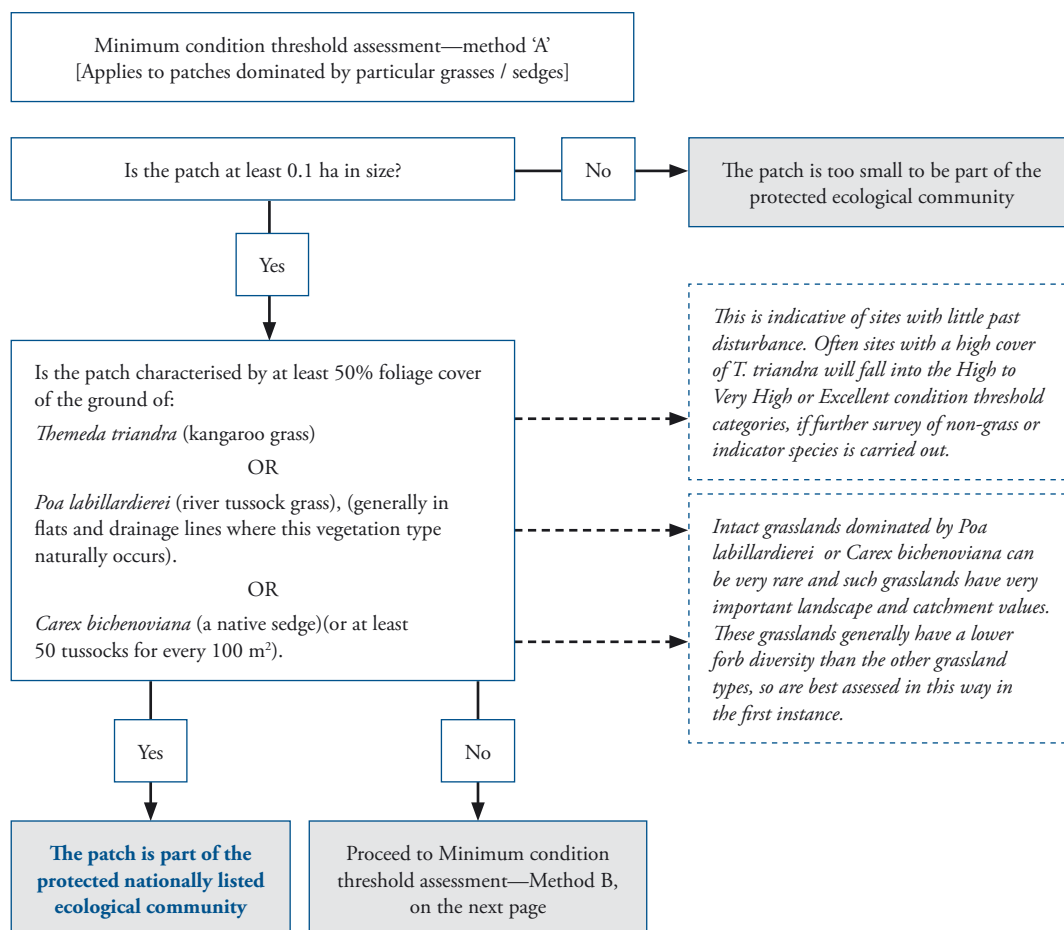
Minimum condition threshold assessment—method 'A'
[Applies to patches dominated by particular grasses / sedges]

Is the patch at least 0.1 ha in size?

No

The patch is too small to be part of the protected ecological community

Yes

Is the patch characterised by at least 50% foliage cover of the ground of:

Themeda triandra (kangaroo grass)

OR

Poa labillardierei (river tussock grass), (generally in flats and drainage lines where this vegetation type naturally occurs).

OR

Carex bichenoviana (a native sedge)(or at least 50 tussocks for every 100 m$^2$).

This is indicative of sites with little past disturbance. Often sites with a high cover of T. triandra will fall into the High to Very High or Excellent condition threshold categories, if further survey of non-grass or indicator species is carried out.

Intact grasslands dominated by Poa labillardierei or Carex bichenoviana can be very rare and such grasslands have very important landscape and catchment values. These grasslands generally have a lower forb diversity than the other grassland types, so are best assessed in this way in the first instance.

Yes

No

The patch is part of the protected nationally listed ecological community

Proceed to Minimum condition threshold assessment—Method B, on the next page